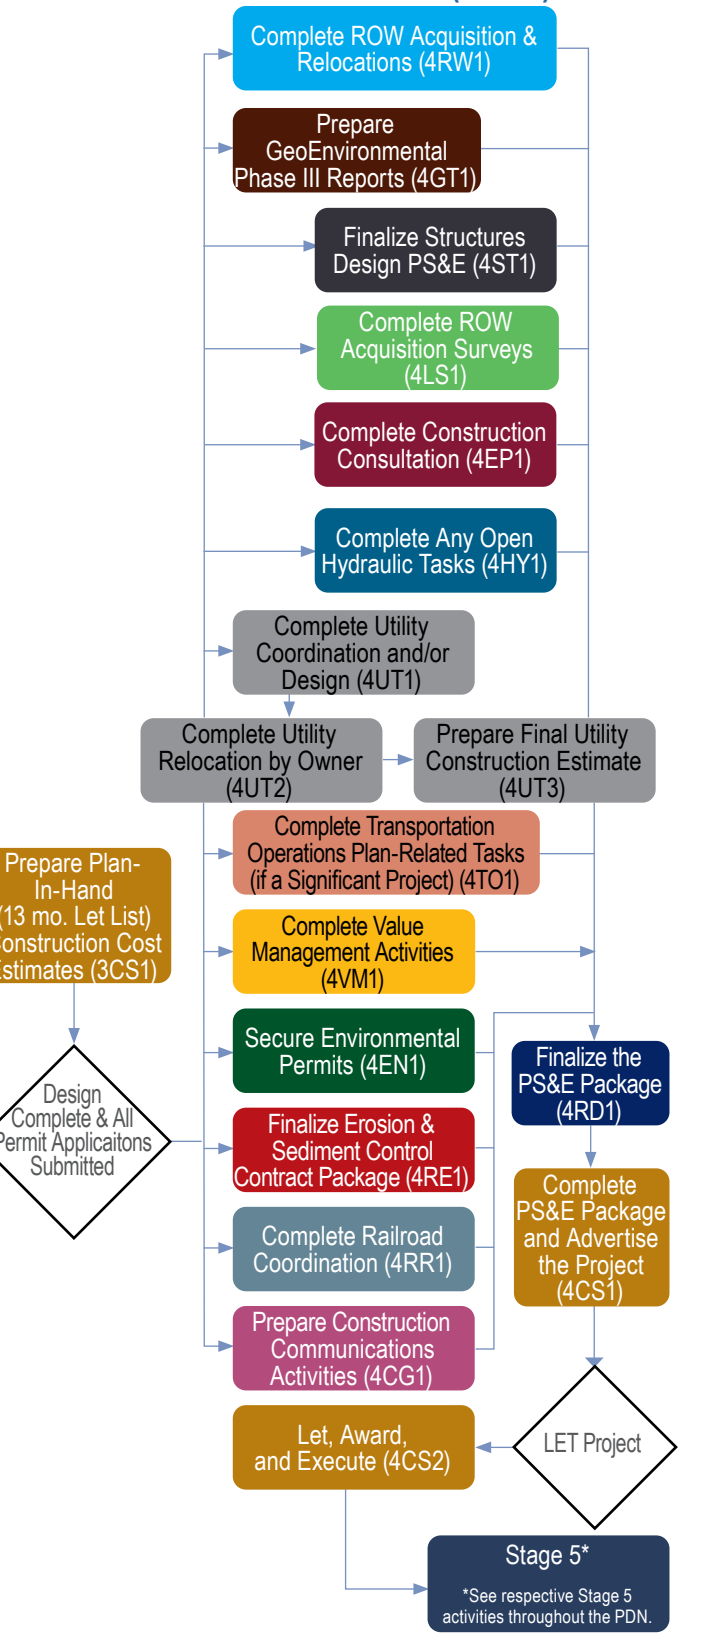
Complete ROW Acquisition & Relocations (4RW1)

Prepare GeoEnvironmental Phase III Reports (4GT1)

Finalize Structures Design PS&E (4ST1)

Complete ROW Acquisition Surveys (4LS1)

Complete Construction Consultation (4EP1)

Complete Any Open Hydraulic Tasks (4HY1)

Complete Utility Coordination and/or Design (4UT1)

Complete Utility Relocation by Owner (4UT2)

Prepare Final Utility Construction Estimate (4UT3)

Prepare Plan-In-Hand (13 mo. Let List) onstruction Cost stimates (3CS1)

Complete Transportation Operations Plan-Related Tasks (if a Significant Project) (4TO1)

Complete Value Management Activities (4VM1)

Design Complete & All Permit Applicaitons Submitted

Secure Environmental Permits (4EN1)

Finalize the PS&E Package (4RD1)

Finalize Erosion & Sediment Control Contract Package (4RE1)

Complete PS&E Package and Advertise the Project (4CS1)

Complete Railroad Coordination (4RR1)

Prepare Construction Communications Activities (4CG1)

Let, Award, and Execute (4CS2)

LET Project

Stage 5*

*See respective Stage 5 activities throughout the PDN.